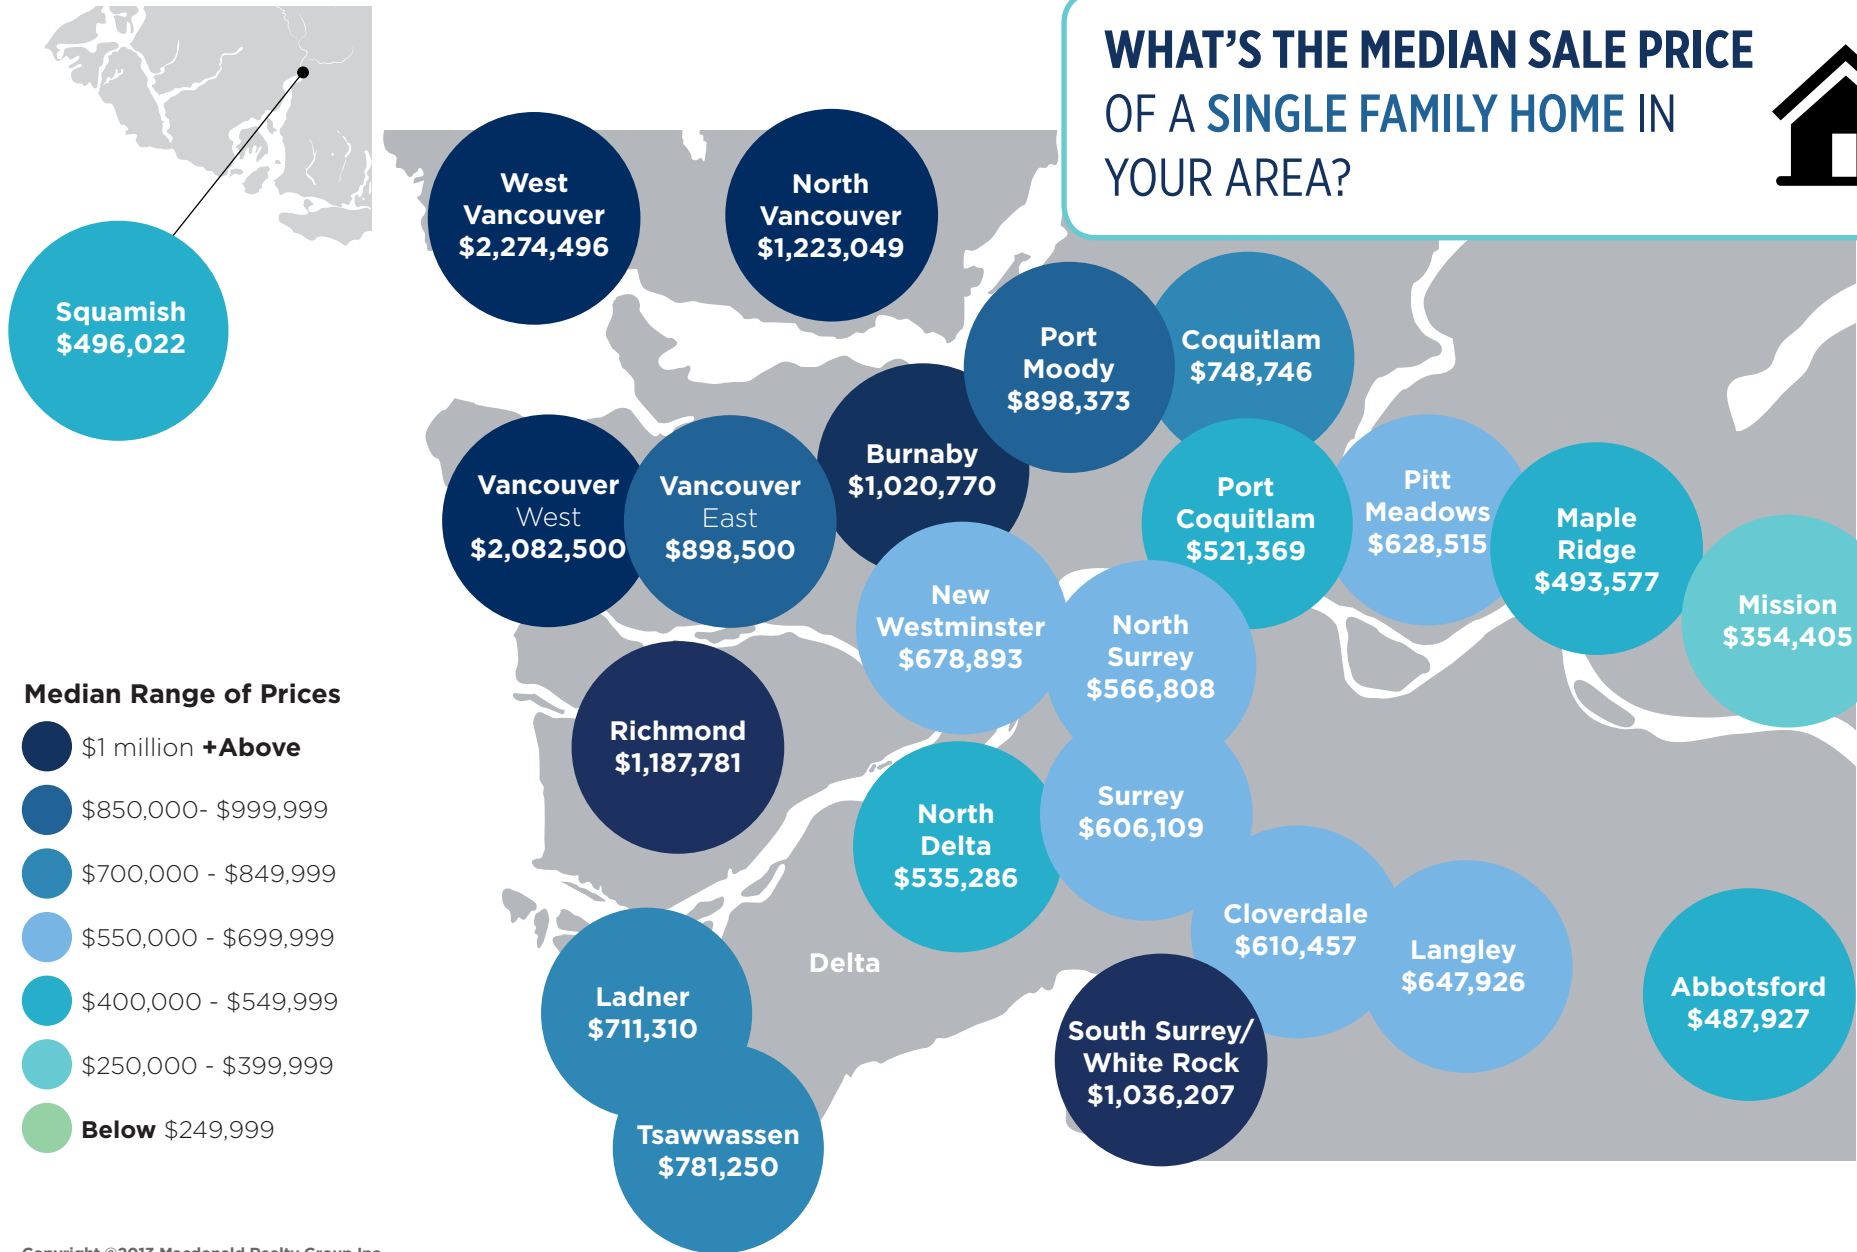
WHAT'S THE MEDIAN SALE PRICE OF A SINGLE FAMILY HOME IN YOUR AREA?

Squamish
$496,022

West Vancouver
$2,274,496

North Vancouver
$1,223,049

Port Moody
$898,373

Coquitlam
$748,746

Burnaby
$1,020,770

Vancouver West
$2,082,500

Vancouver East
$898,500

Port Coquitlam
$521,369

Pitt Meadows
$628,515

Maple Ridge
$493,577

Mission
$354,405

New Westminster
$678,893

North Surrey
$566,808

Richmond
$1,187,781

North Delta
$535,286

Surrey
$606,109

Cloverdale
$610,457

Langley
$647,926

Abbotsford
$487,927

Delta

Ladner
$711,310

Tsawwassen
$781,250

South Surrey/ White Rock
$1,036,207

Median Range of Prices
$1 million +Above
$850,000- $999,999
$700,000 - $849,999
$550,000 - $699,999
$400,000 - $549,999
$250,000 - $399,999
Below $249,999

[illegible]